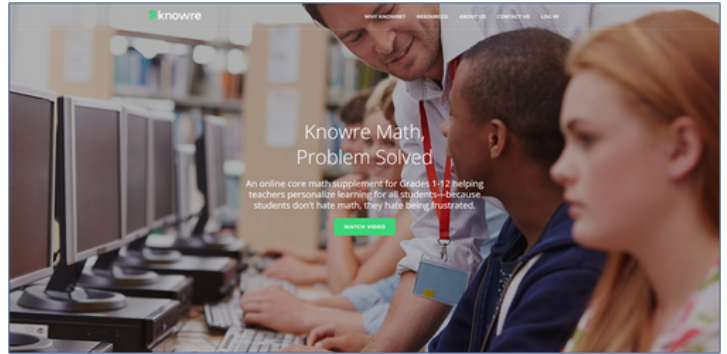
knowre

WHY KNOWRE?   RESOURCES   ABOUT US   CONTACT US   LOG IN

Knowre Math, Problem Solved

An online core math supplement for Grades 1-12 helping teachers personalize learning for all students—because students don't hate math, they hate being frustrated.

WATCH VIDEO